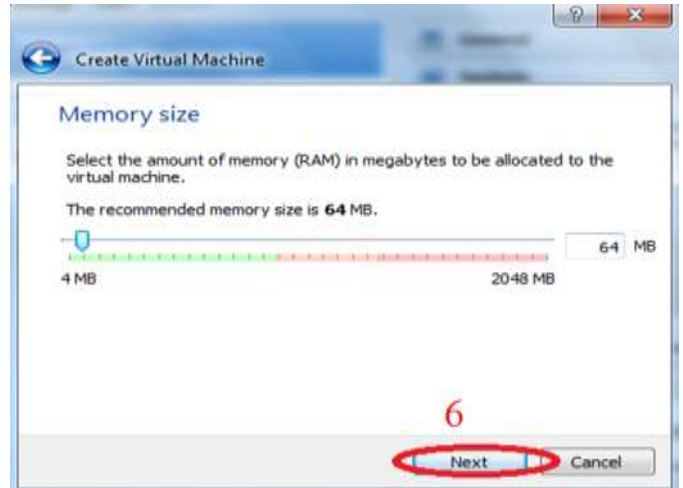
?

Create Virtual Machine

Memory size

Select the amount of memory (RAM) in megabytes to be allocated to the virtual machine.

The recommended memory size is **64** MB.

64 MB

4 MB

2048 MB

6

Next

Cancel